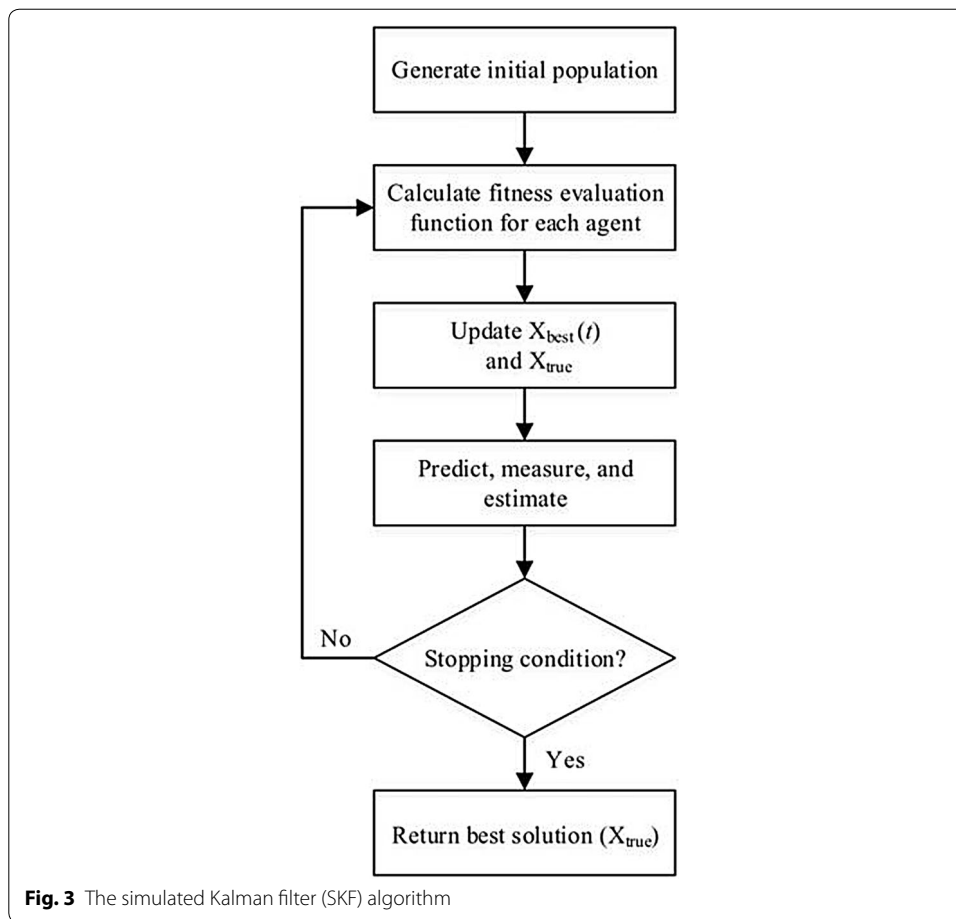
Generate initial population

Calculate fitness evaluation function for each agent

Update $X_{best}(t)$ and $X_{true}$

Predict, measure, and estimate

No

Stopping condition?

Yes

Return best solution ($X_{true}$)

**Fig. 3** The simulated Kalman filter (SKF) algorithm